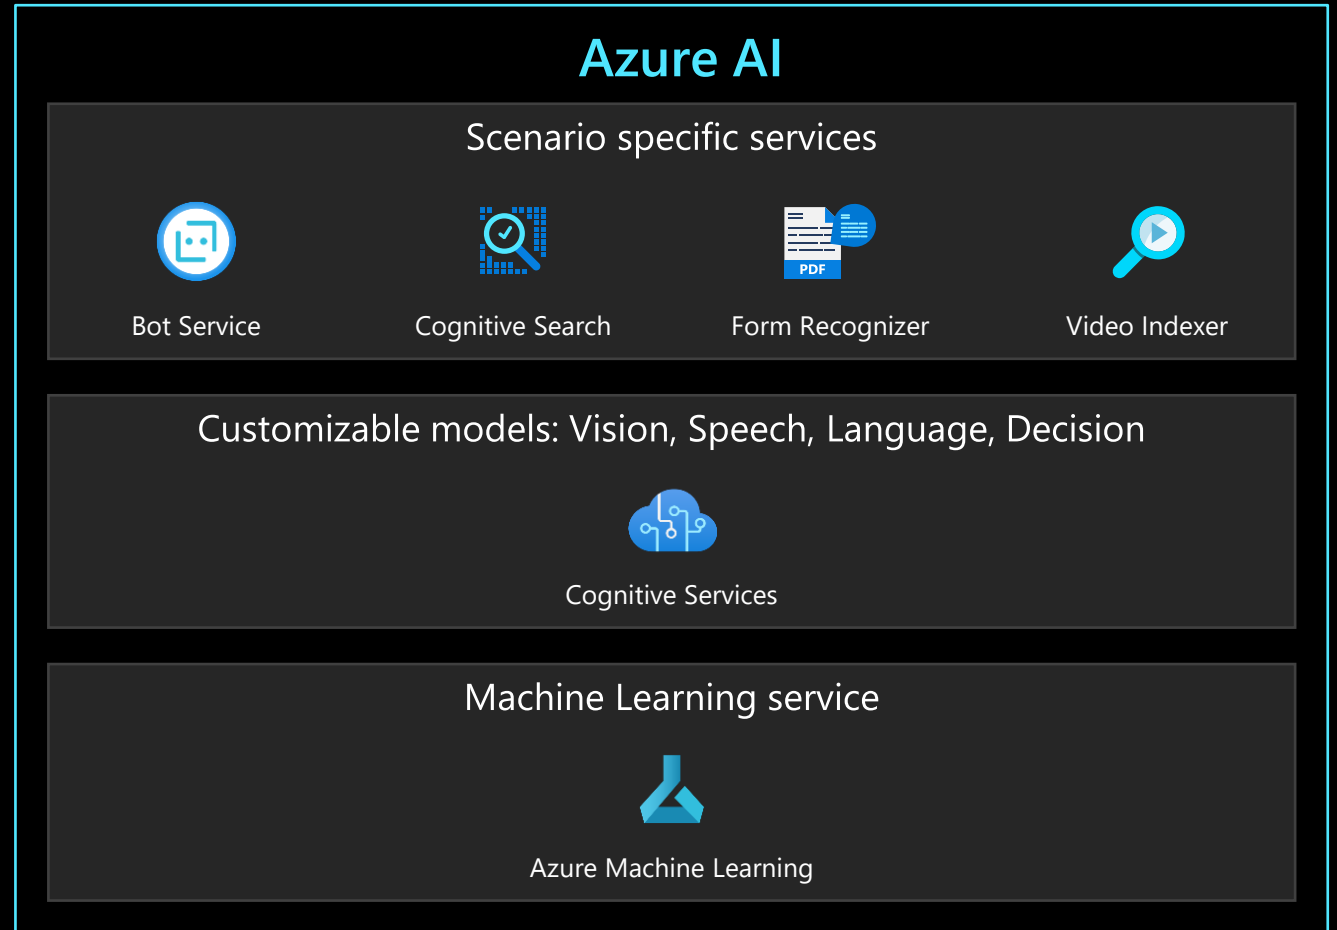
Azure AI

Scenario specific services

Bot Service

Cognitive Search

PDF

Form Recognizer

Video Indexer

Customizable models: Vision, Speech, Language, Decision

Cognitive Services

Machine Learning service

Azure Machine Learning